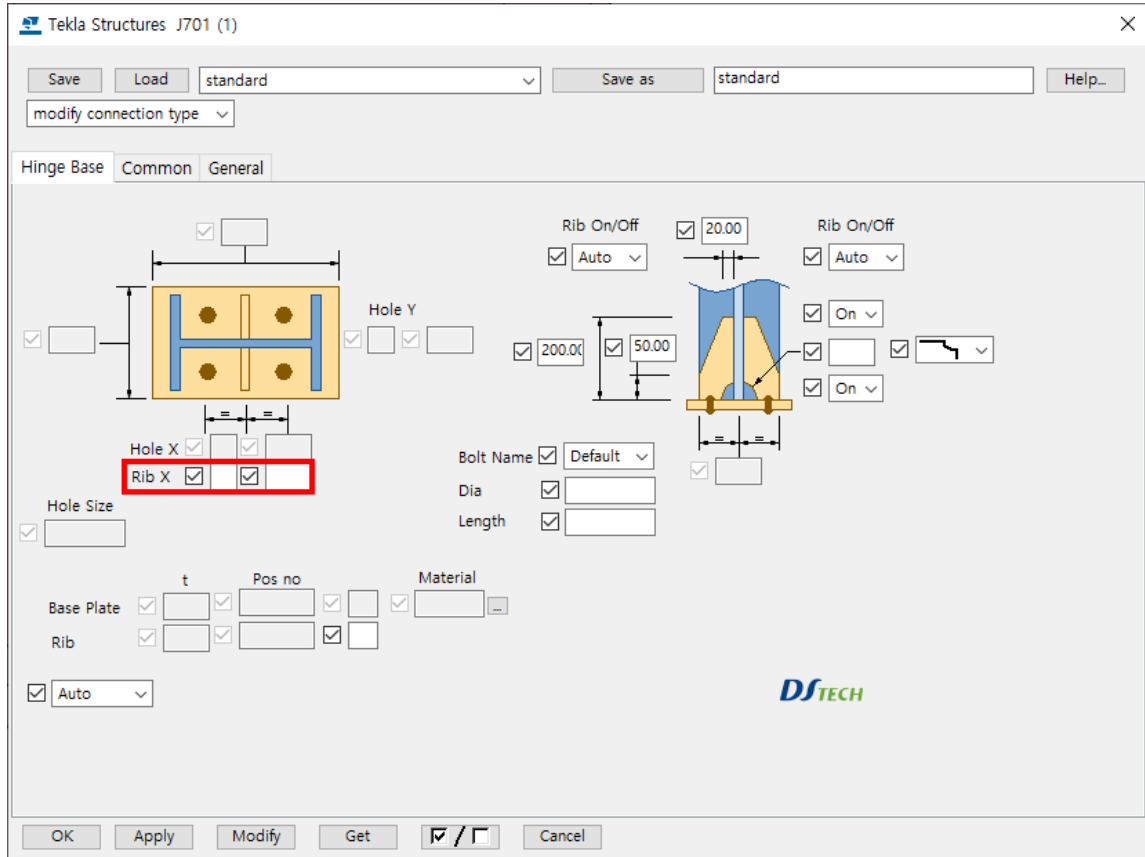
Tekla Structures J701 (1)

Save Load standard Save as standard Help...

modify connection type

Hinge Base Common General

Rib On/Off 20.00 Rib On/Off

Auto Auto

Hole Y

On

200.00 50.00

On

= =

= =

Hole X

Rib X

Bolt Name Default

Dia

Length

Hole Size

t Pos no Material

Base Plate ...

Rib

Auto

DSTECH

OK Apply Modify Get ☑ / ☐ Cancel